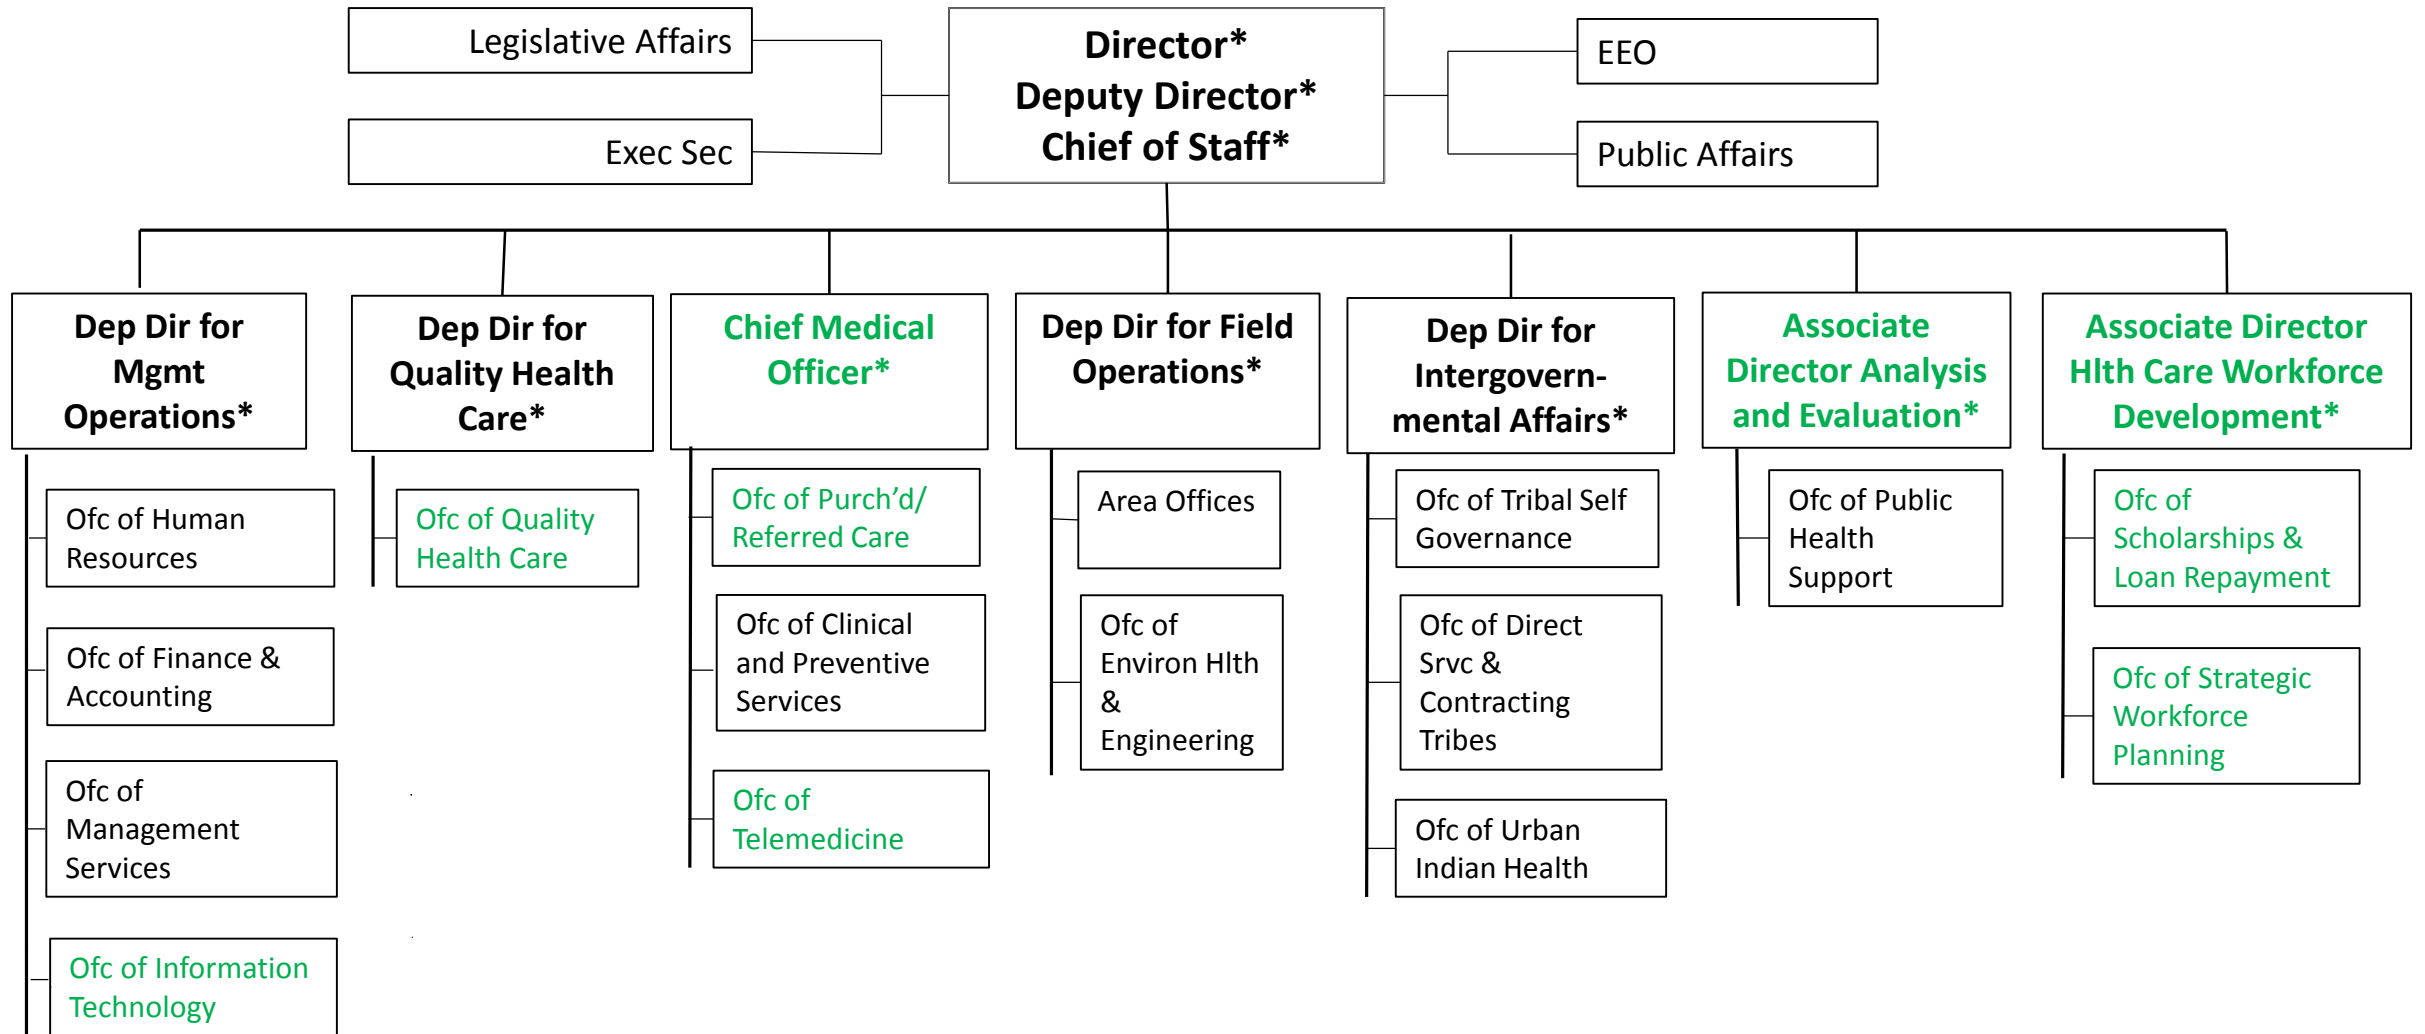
Legislative Affairs

Exec Sec

Director*
Deputy Director*
Chief of Staff*

EEO

Public Affairs

Dep Dir for Mgmt Operations*

Ofc of Human Resources

Ofc of Finance & Accounting

Ofc of Management Services

Ofc of Information Technology

Dep Dir for Quality Health Care*

Ofc of Quality Health Care

Chief Medical Officer*

Ofc of Purch'd/ Referred Care

Ofc of Clinical and Preventive Services

Ofc of Telemedicine

Dep Dir for Field Operations*

Area Offices

Ofc of Environ Hlth & Engineering

Dep Dir for Intergovernmental Affairs*

Ofc of Tribal Self Governance

Ofc of Direct Srvc & Contracting Tribes

Ofc of Urban Indian Health

Associate Director Analysis and Evaluation*

Ofc of Public Health Support

Associate Director Hlth Care Workforce Development*

Ofc of Scholarships & Loan Repayment

Ofc of Strategic Workforce Planning